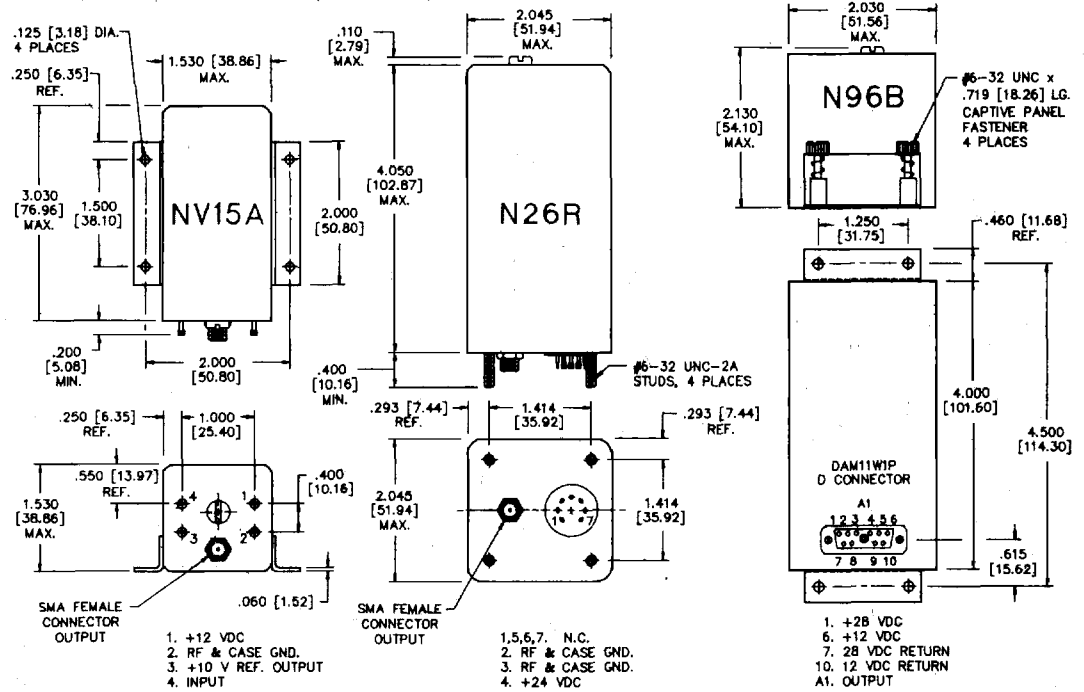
.125 [3.18] DIA. 4 PLACES

.250 [6.35] REF.

1.530 [38.86] MAX.

3.030 [76.96] MAX.

1.500 [38.10]

NV15A

2.000 [50.80]

.200 [5.08] MIN.

2.000 [50.80]

.250 [6.35] REF.

1.000 [25.40]

.550 [13.97] REF.

.400 [10.16]

1.530 [38.86] MAX.

4

1

3

2

.060 [1.52]

SMA FEMALE CONNECTOR OUTPUT

1. +12 VDC
2. RF & CASE GND.
3. +10 V REF. OUTPUT
4. INPUT

.110 [2.79] MAX.

2.045 [51.94] MAX.

4.050 [102.87] MAX.

N26R

.400 [10.16] MIN.

#6-32 UNC-2A STUDS, 4 PLACES

.293 [7.44] REF.

1.414 [35.92]

.293 [7.44] REF.

2.045 [51.94] MAX.

1.414 [35.92]

1

7

SMA FEMALE CONNECTOR OUTPUT

1,5,6,7. N.C.
2. RF & CASE GND.
3. RF & CASE GND.
4. +24 VDC

2.030 [51.56] MAX.

2.130 [54.10] MAX.

N96B

#6-32 UNC x .719 [18.26] LG. CAPTIVE PANEL FASTENER 4 PLACES

1.250 [31.75]

.460 [11.68] REF.

4.000 [101.60]

4.500 [114.30]

DAM11W1P D CONNECTOR

A1

1 2 3 4 5 6

7 8 9 10

.615 [15.62]

1. +28 VDC
6. +12 VDC
7. 28 VDC RETURN
10. 12 VDC RETURN
A1. OUTPUT